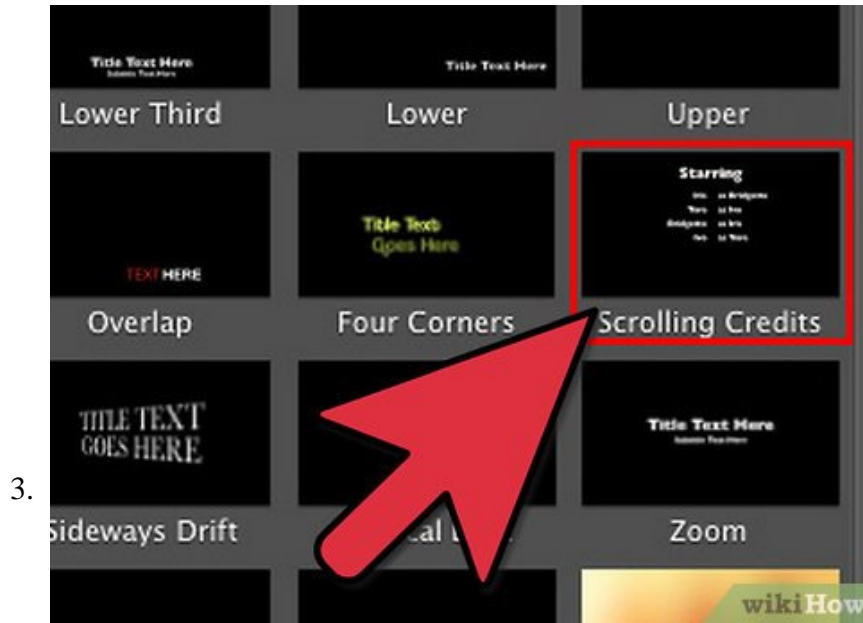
Title Text Here
Subtitle Text Here
Title Text Here
Lower Third
Lower
Upper
Starring
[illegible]
TEXT HERE
Title Text
Goes Here
Overlap
Four Corners
Scrolling Credits
TITLE TEXT
GOES HERE
Title Text Here
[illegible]
3.
Sideways Drift
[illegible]al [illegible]
Zoom
wikiHow